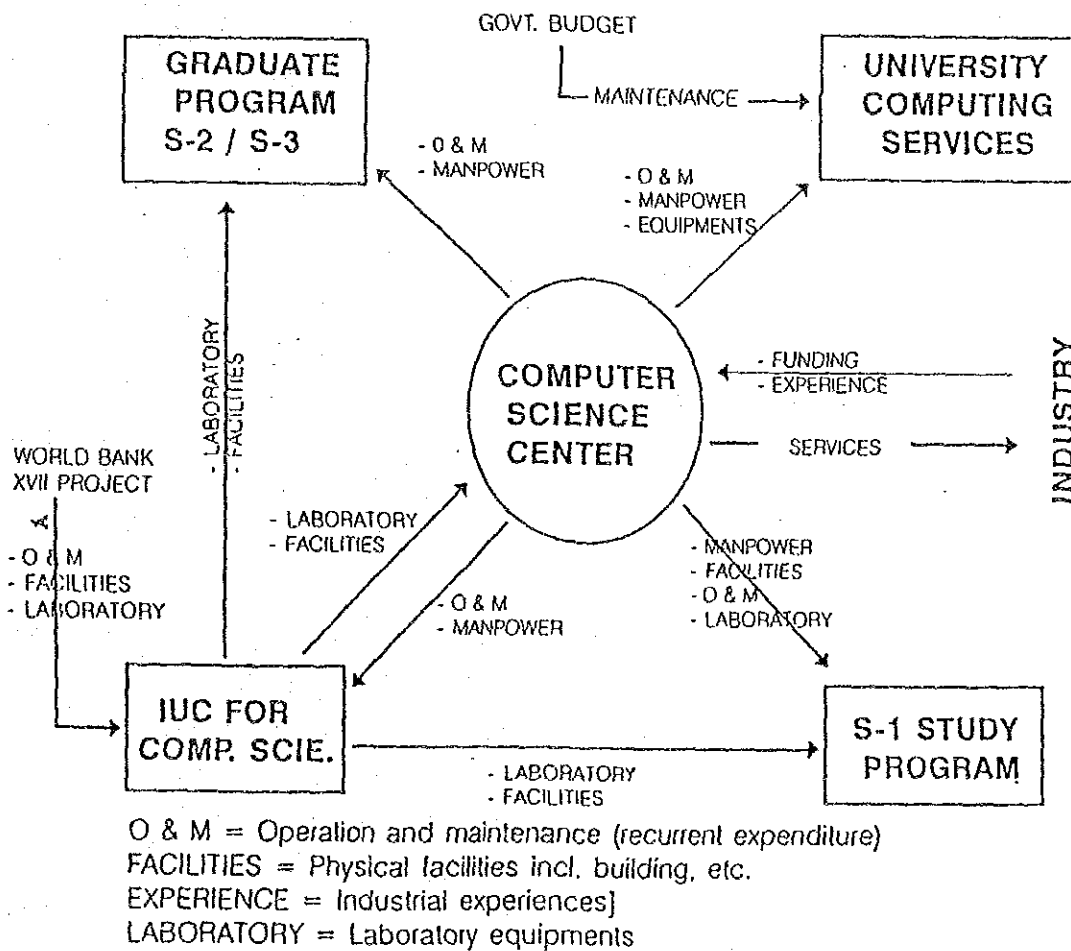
GOVT. BUDGET

- MAINTENANCE

GRADUATE PROGRAM S-2 / S-3

UNIVERSITY COMPUTING SERVICES

- O & M
- MANPOWER

- O & M
- MANPOWER
- EQUIPMENTS

- LABORATORY
- FACILITIES

COMPUTER SCIENCE CENTER

- FUNDING
- EXPERIENCE

SERVICES

INDUSTRY

WORLD BANK XVII PROJECT

- O & M
- FACILITIES
- LABORATORY

- LABORATORY
- FACILITIES

- O & M
- MANPOWER

- MANPOWER
- FACILITIES
- O & M
- LABORATORY

IUC FOR COMP. SCIE.

S-1 STUDY PROGRAM

- LABORATORY
- FACILITIES

O & M = Operation and maintenance (recurrent expenditure)
FACILITIES = Physical facilities incl. building, etc.
EXPERIENCE = Industrial experiences]
LABORATORY = Laboratory equipments